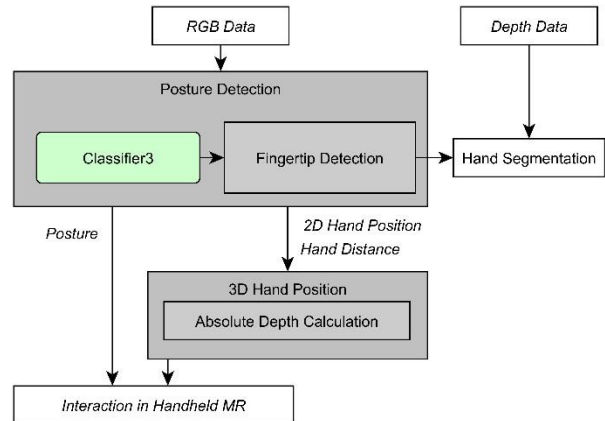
RGB Data

Depth Data

Posture Detection

Classifier3

Fingertip Detection

Hand Segmentation

Posture

2D Hand Position
Hand Distance

3D Hand Position

Absolute Depth Calculation

Interaction in Handheld MR